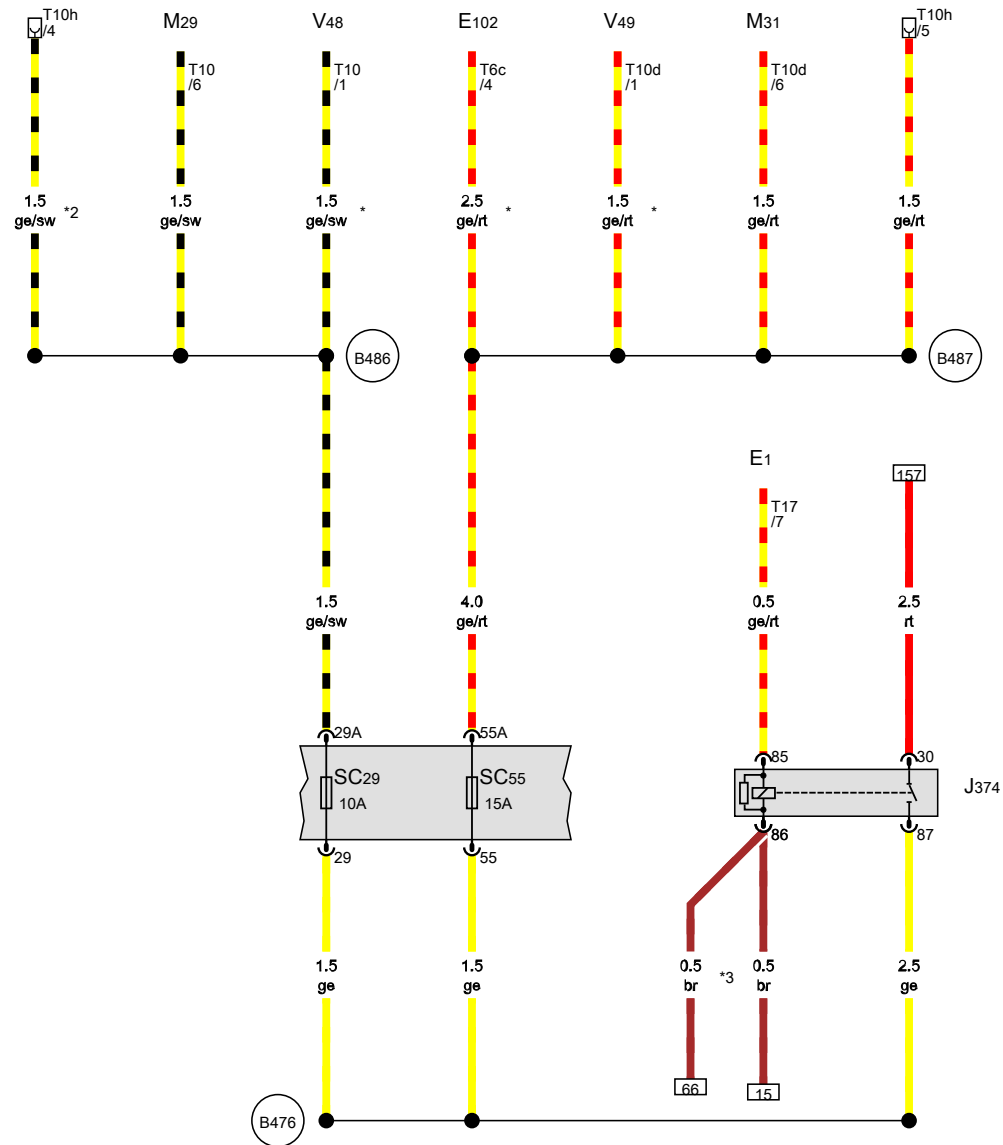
T10h /4
M29
T10 /6
V48
T10 /1
E102
T6c /4
V49
T10d /1
M31
T10d /6
T10h /5

1.5 ge/sw *2
1.5 ge/sw
1.5 ge/sw *
2.5 ge/rt *
1.5 ge/rt *
1.5 ge/rt
1.5 ge/rt

B486
B487

E1
T17 /7
157

1.5 ge/sw
4.0 ge/rt
0.5 ge/rt
2.5 rt

29A
55A
SC29
10A
SC55
15A
29
55

85
30
J374
86
87

1.5 ge
1.5 ge
0.5 br *3
0.5 br
2.5 ge

66
15
B476